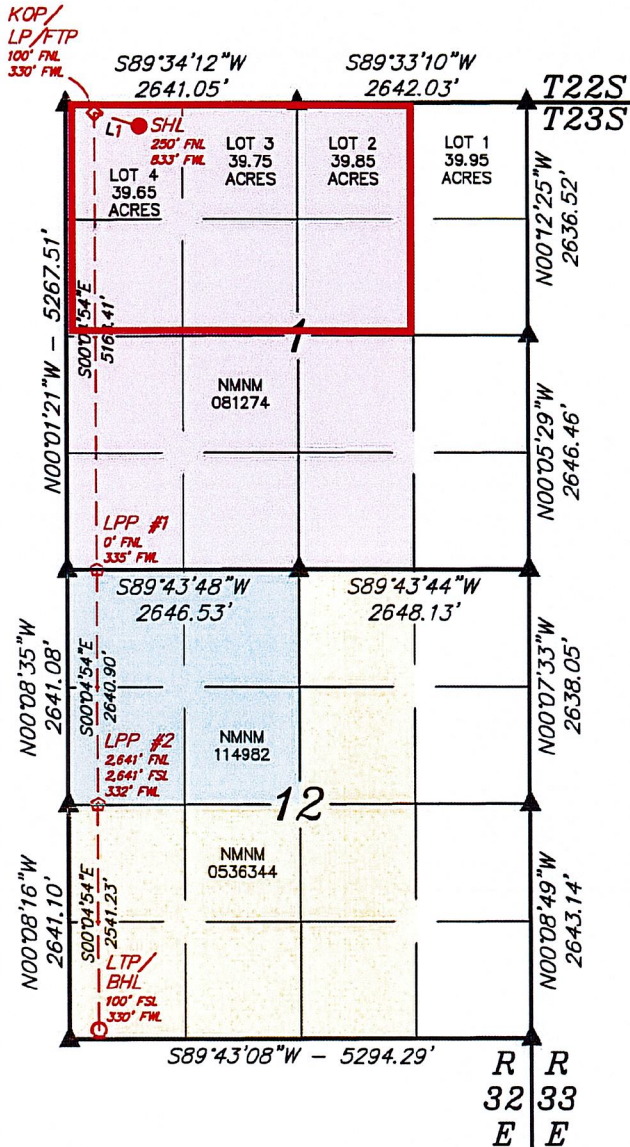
KOP/
LP/FTP
100' FNL
330' FWL

S89°34'12"W
2641.05'

S89°33'10"W
2642.03'

T22S
T23S

L1
SHL
250' FNL
833' FWL

LOT 4
39.65
ACRES

LOT 3
39.75
ACRES

LOT 2
39.85
ACRES

LOT 1
39.95
ACRES

N00°12'25"W
2636.52'

N00°01'21"W – 5267.51'

S00°04'54"E
5164.41'

1

NMNM
081274

N00°05'29"W
2646.46'

LPP #1
0' FNL
335' FWL

S89°43'48"W
2646.53'

S89°43'44"W
2648.13'

N00°08'35"W
2641.08'

S00°04'54"E
2640.90'

N00°07'33"W
2638.05'

LPP #2
2,641' FNL
2,641' FSL
332' FWL

NMNM
114982

12

NMNM
0536344

N00°08'16"W
2641.10'

S00°04'54"E
2541.23'

N00°08'49"W
2643.14'

LTP/
BHL
100' FSL
330' FWL

S89°43'08"W – 5294.29'

R
32
E

R
33
E